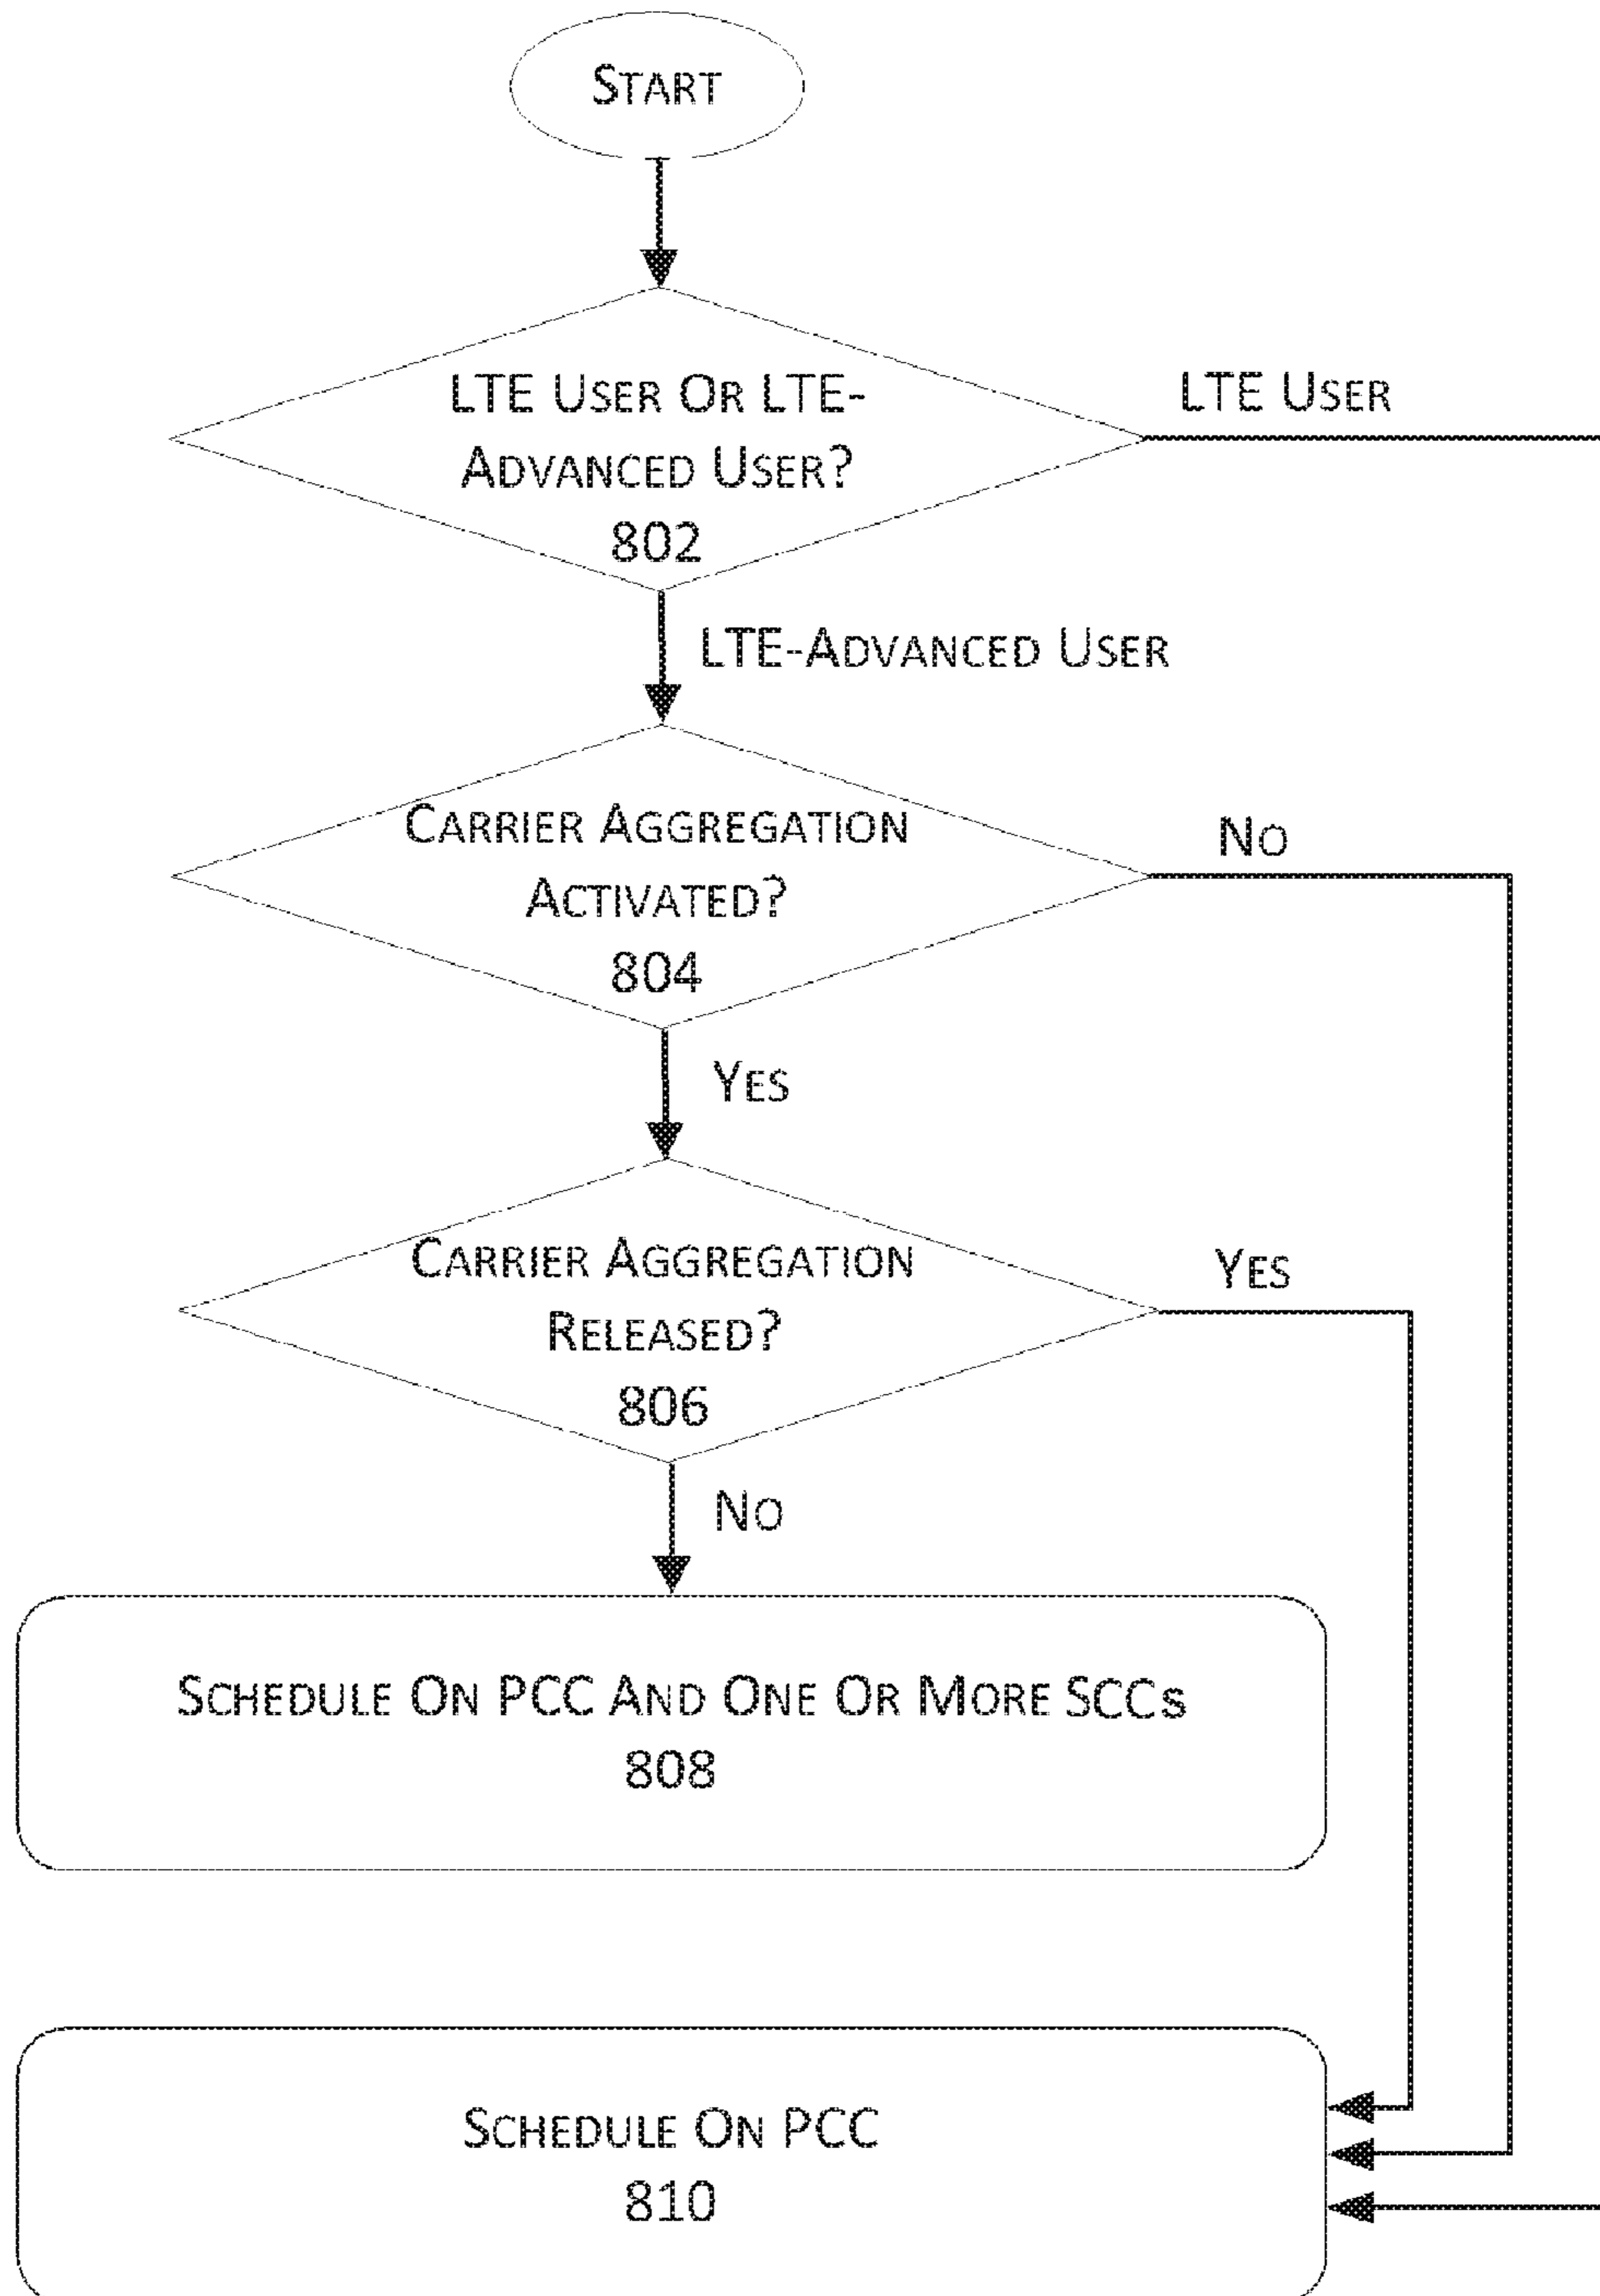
START

LTE USER OR LTE-ADVANCED USER?
802

LTE USER

LTE-ADVANCED USER

CARRIER AGGREGATION ACTIVATED?
804

NO

YES

CARRIER AGGREGATION RELEASED?
806

YES

NO

SCHEDULE ON PCC AND ONE OR MORE SCCS
808

SCHEDULE ON PCC
810